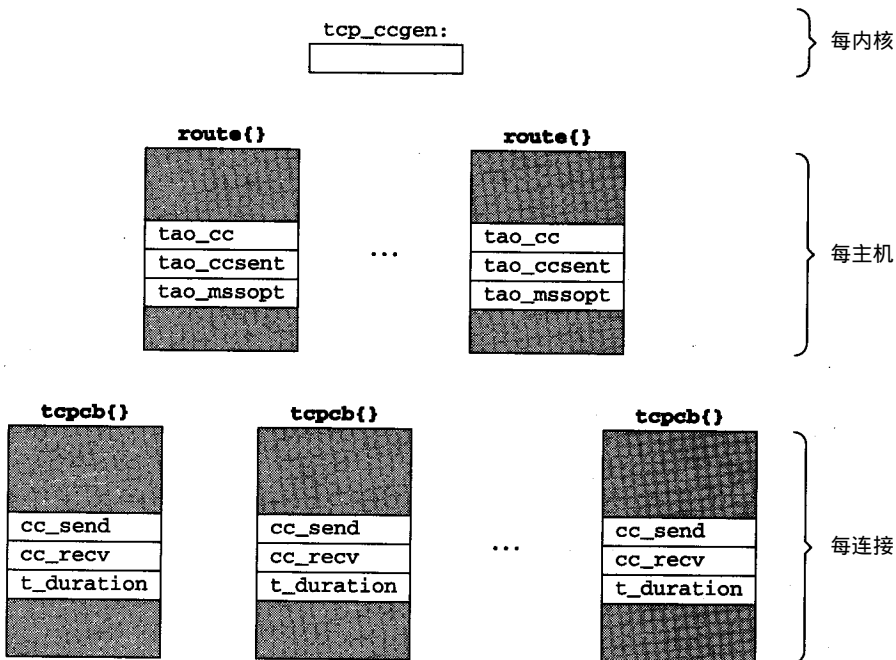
tcp_ccgen:

每内核

route{}

tao_cc
tao_ccsent
tao_mssopt

...

route{}

tao_cc
tao_ccsent
tao_mssopt

每主机

tcpcb{}

cc_send
cc_recv
t_duration

tcpcb{}

cc_send
cc_recv
t_duration

...

tcpcb{}

cc_send
cc_recv
t_duration

每连接